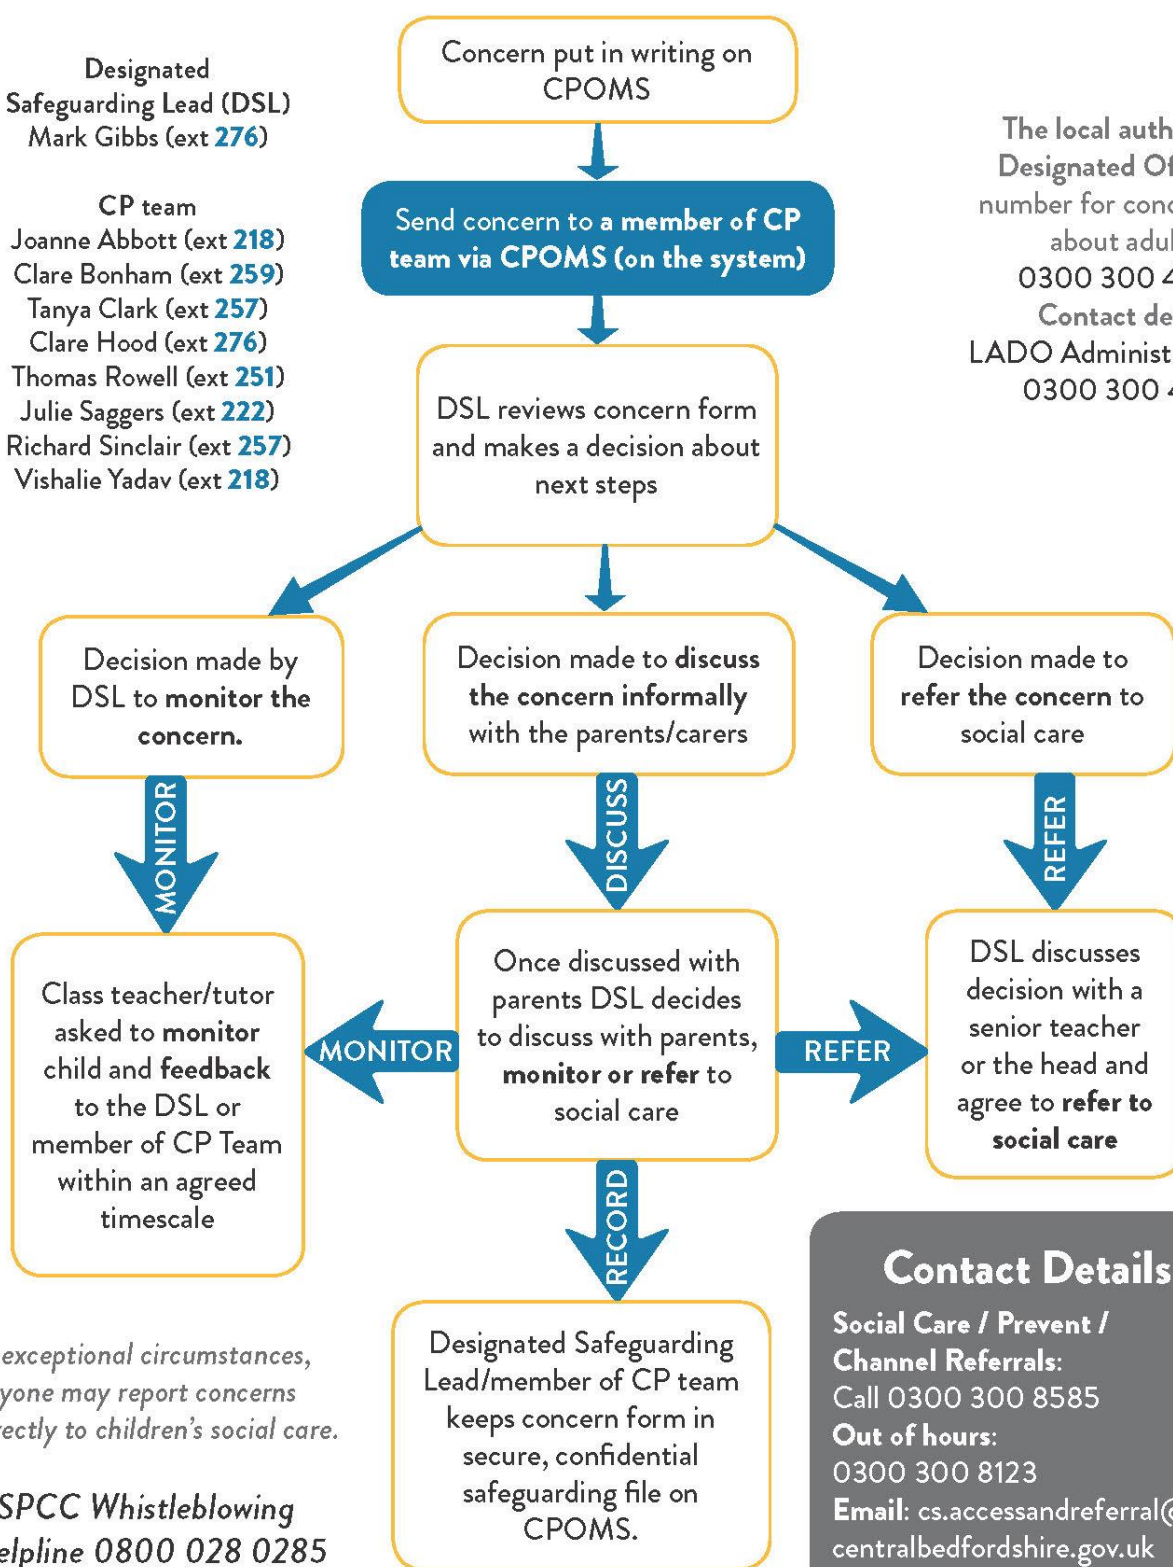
Designated Safeguarding Lead (DSL) Mark Gibbs (ext 276)

CP team
Joanne Abbott (ext 218)
Clare Bonham (ext 259)
Tanya Clark (ext 257)
Clare Hood (ext 276)
Thomas Rowell (ext 251)
Julie Saggers (ext 222)
Richard Sinclair (ext 257)
Vishalie Yadav (ext 218)

Concern put in writing on CPOMS

Send concern to a member of CP team via CPOMS (on the system)

DSL reviews concern form and makes a decision about next steps

The local auth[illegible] Designated Of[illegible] number for conc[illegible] about adul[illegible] 0300 300 4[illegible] Contact de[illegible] LADO Administ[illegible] 0300 300 4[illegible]

Decision made by DSL to monitor the concern.

Decision made to discuss the concern informally with the parents/carers

Decision made to refer the concern to social care

MONITOR

DISCUSS

REFER

Class teacher/tutor asked to monitor child and feedback to the DSL or member of CP Team within an agreed timescale

MONITOR

Once discussed with parents DSL decides to discuss with parents, monitor or refer to social care

REFER

DSL discusses decision with a senior teacher or the head and agree to refer to social care

RECORD

Designated Safeguarding Lead/member of CP team keeps concern form in secure, confidential safeguarding file on CPOMS.

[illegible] exceptional circumstances, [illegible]yone may report concerns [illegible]ectly to children's social care.

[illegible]SPCC Whistleblowing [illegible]elpline 0800 028 0285

Contact Details
Social Care / Prevent / Channel Referrals:
Call 0300 300 8585
Out of hours:
0300 300 8123
Email: cs.accessandreferral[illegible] centralbedfordshire.gov.uk